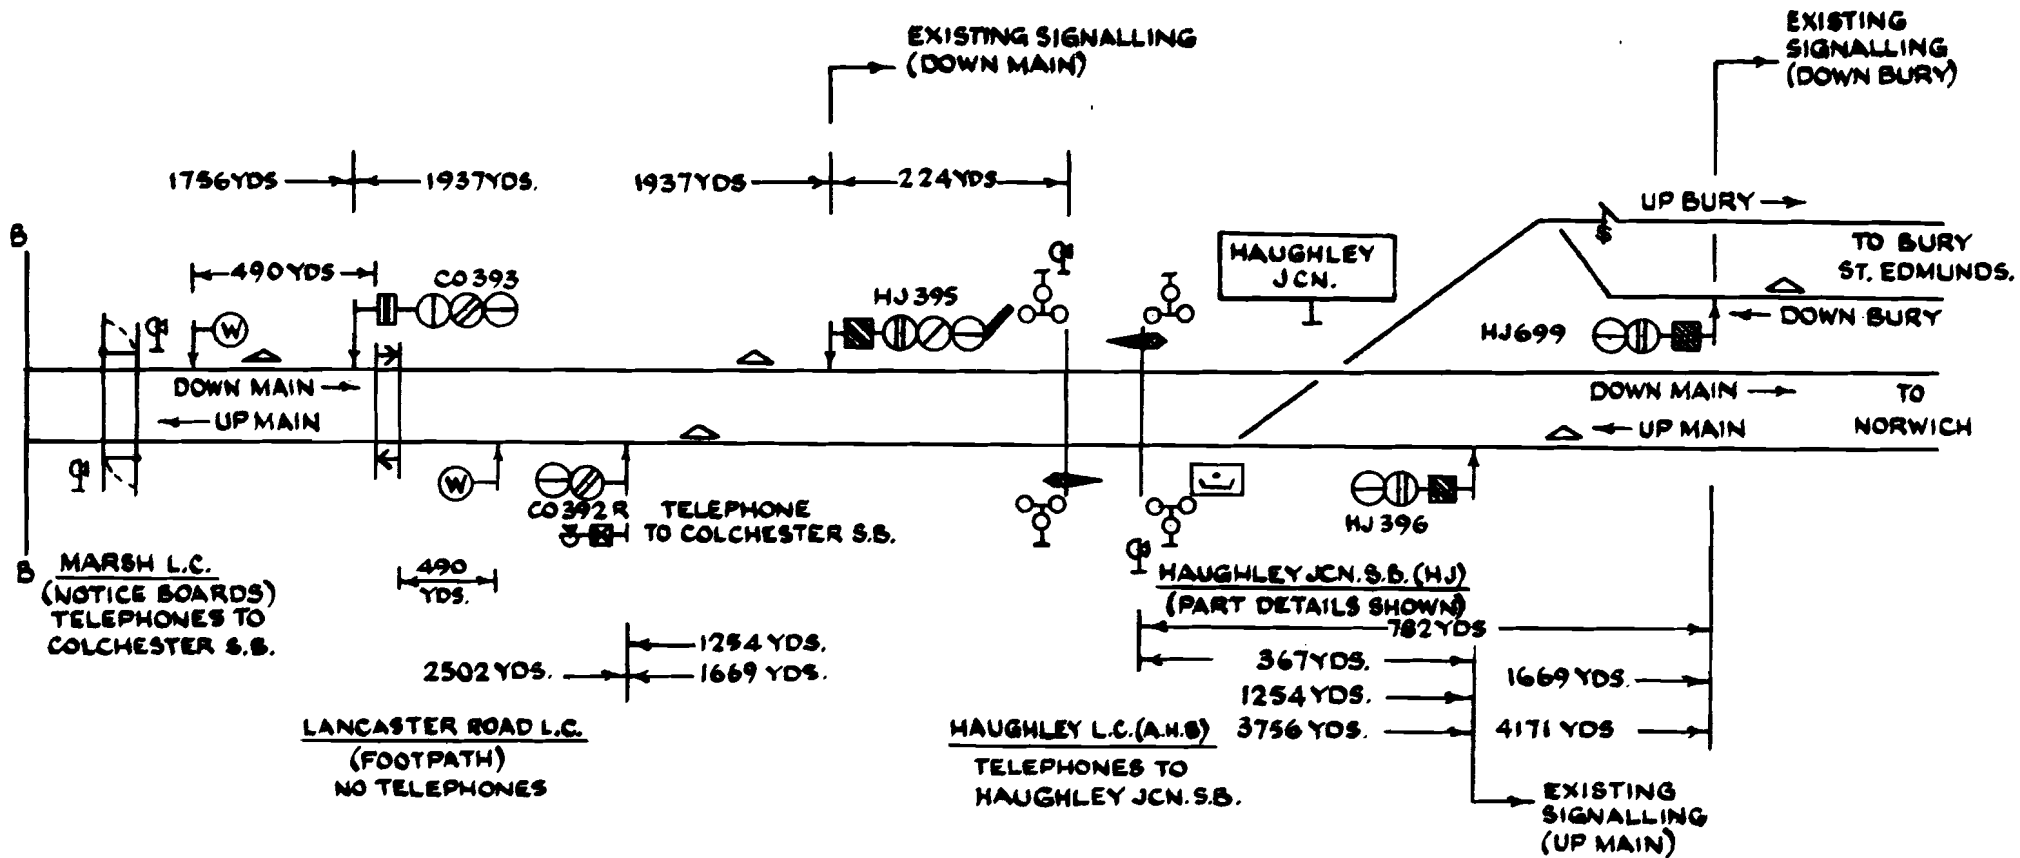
EXISTING SIGNALLING (DOWN MAIN)

EXISTING SIGNALLING (DOWN BURY)

1756YDS 1937YDS.

1937YDS 224YDS

UP BURY

TO BURY ST. EDMUNDS.

B

490YDS

CO 393

HJ 395

HAUGHLEY JCN.

DOWN BURY

HJ699

W

DOWN MAIN

UP MAIN

DOWN MAIN

TO NORWICH

UP MAIN

W

CO392 R

TELEPHONE TO COLCHESTER S.B.

HJ 396

B

MARSH L.C.
(NOTICE BOARDS)
TELEPHONES TO COLCHESTER S.B.

490 YDS.

HAUGHLEY JCN. S.B. (HJ)
(PART DETAILS SHOWN)

782YDS

367YDS.

1254YDS.

3756 YDS.

1669 YDS.

4171 YDS

1254 YDS.

2502 YDS.

1669 YDS.

LANCASTER ROAD L.C.
(FOOTPATH)
NO TELEPHONES

HAUGHLEY L.C. (A.H.B)
TELEPHONES TO HAUGHLEY JCN. S.B.

EXISTING SIGNALLING (UP MAIN)